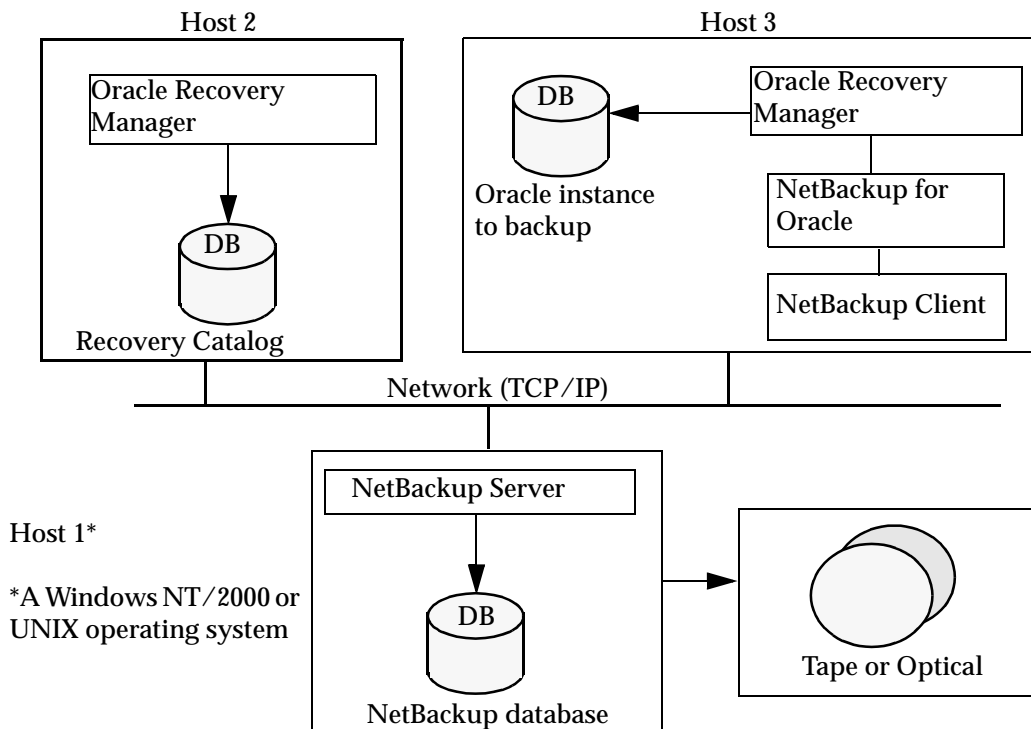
Host 2

Oracle Recovery Manager

DB

Recovery Catalog

Host 3

DB

Oracle instance to backup

Oracle Recovery Manager

NetBackup for Oracle

NetBackup Client

Network (TCP/IP)

Host 1*

*A Windows NT/2000 or UNIX operating system

NetBackup Server

DB

NetBackup database

Tape or Optical